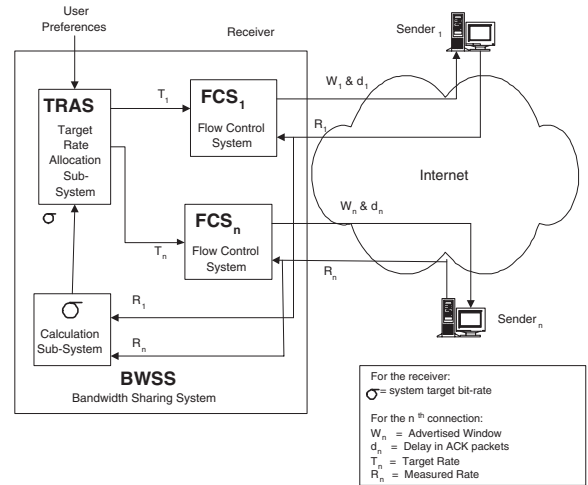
User Preferences

Receiver

Sender $_1$

TRAS

Target Rate Allocation Sub-System

$T_1$

$FCS_1$

Flow Control System

$W_1$ & $d_1$

$R_1$

Internet

$\sigma$

$FCS_n$

Flow Control System

$T_n$

$W_n$ & $d_n$

$R_n$

$\sigma$

Calculation Sub-System

$R_1$

$R_n$

Sender $_n$

BWSS

Bandwidth Sharing System

For the receiver:
$\sigma$= system target bit-rate

For the n $^{th}$ connection:
$W_n$ = Advertised Window
$d_n$ = Delay in ACK packets
$T_n$ = Target Rate
$R_n$ = Measured Rate